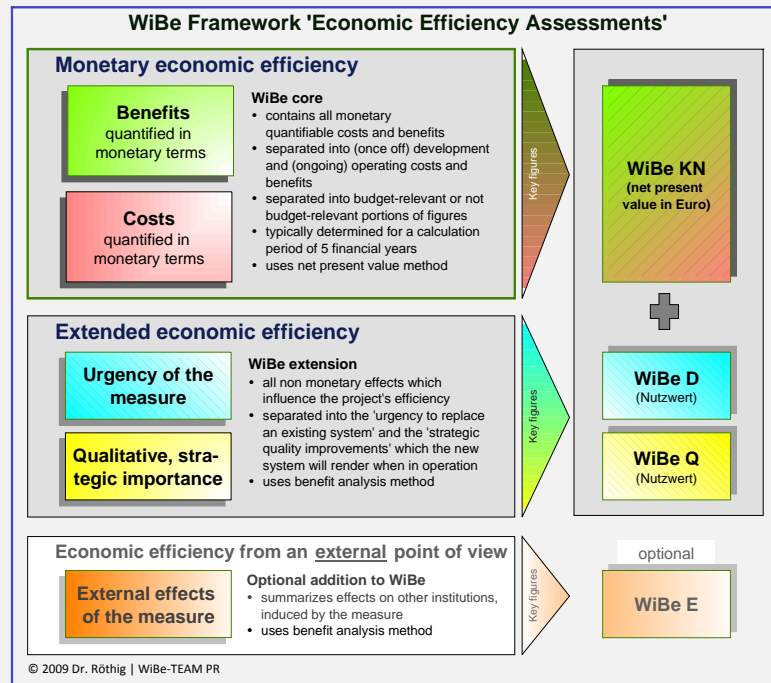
WiBe Framework 'Economic Efficiency Assessments'

Monetary economic efficiency

Benefits
quantified in monetary terms

Costs
quantified in monetary terms

WiBe core
• contains all monetary quantifiable costs and benefits
• separated into (once off) development and (ongoing) operating costs and benefits
• separated into budget-relevant or not budget-relevant portions of figures
• typically determined for a calculation period of 5 financial years
• uses net present value method

Key figures

WiBe KN
(net present value in Euro)

Extended economic efficiency

Urgency of the measure

Qualitative, strategic importance

WiBe extension
• all non monetary effects which influence the project's efficiency
• separated into the 'urgency to replace an existing system' and the 'strategic quality improvements' which the new system will render when in operation
• uses benefit analysis method

Key figures

WiBe D
(Nutzwert)

WiBe Q
(Nutzwert)

Economic efficiency from an external point of view

External effects of the measure

Optional addition to WiBe
• summarizes effects on other institutions, induced by the measure
• uses benefit analysis method

Key figures

optional

WiBe E

© 2009 Dr. Röthig | WiBe-TEAM PR